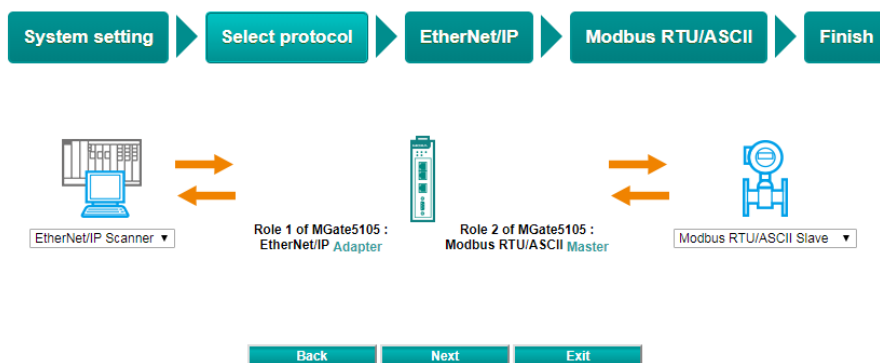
System setting
Select protocol
EtherNet/IP
Modbus RTU/ASCII
Finish

EtherNet/IP Scanner ▼

Role 1 of MGate5105 : EtherNet/IP Adapter

Role 2 of MGate5105 : Modbus RTU/ASCII Master

Modbus RTU/ASCII Slave ▼

Back
Next
Exit